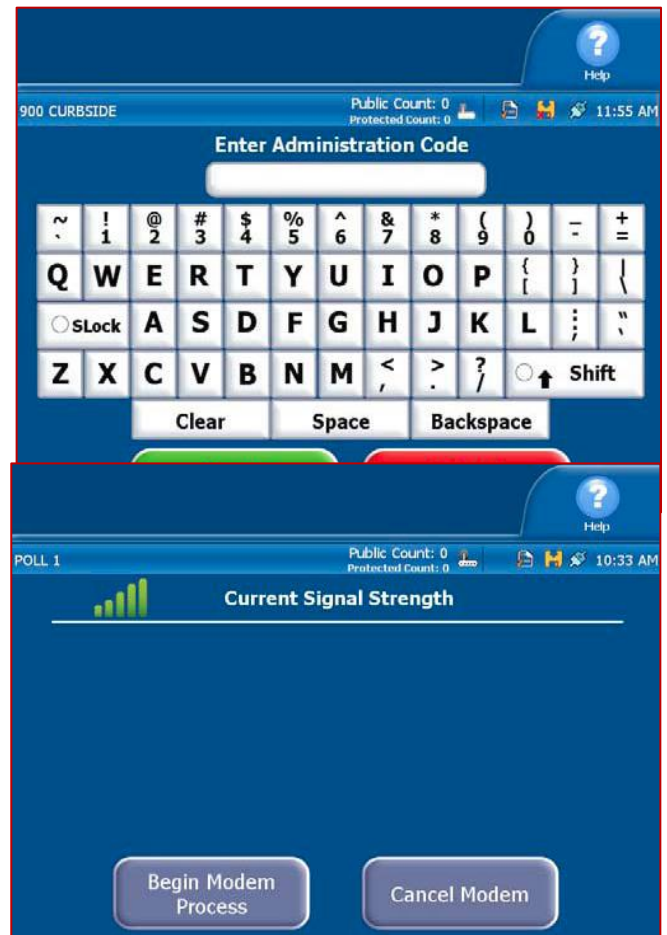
Help

900 CURBSIDE

Public Count: 0
Protected Count: 0

11:55 AM

Enter Administration Code

| ~ ` | ! 1 | @ 2 | # 3 | $ 4 | % 5 | ^ 6 | & 7 | * 8 | ( 9 | ) 0 | _ - | + = |
|---|---|---|---|---|---|---|---|---|---|---|---|---|
| Q | W | E | R | T | Y | U | I | O | P | { [ | } ] | \| \ |
| SLock | A | S | D | F | G | H | J | K | L | : ; | " ' | |
| Z | X | C | V | B | N | M | < , | > . | ? / | Shift | | |

Clear Space Backspace

Help

POLL 1

Public Count: 0
Protected Count: 0

10:33 AM

Current Signal Strength

Begin Modem Process

Cancel Modem